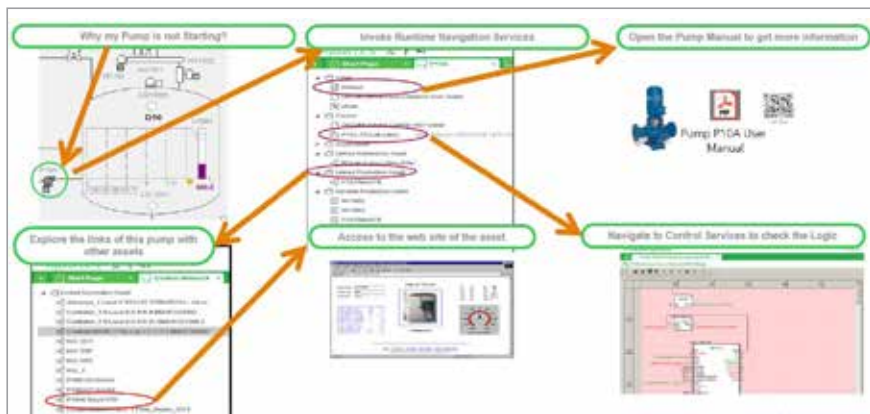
Why my Pump is not Starting?

Invoke Runtime Navigation Services

Open the Pump Manual to get more information

Pump P10A User Manual

Explore the links of this pump with other assets

Access to the web site of the asset

Navigate to Control Services to check the Logic

D16

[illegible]